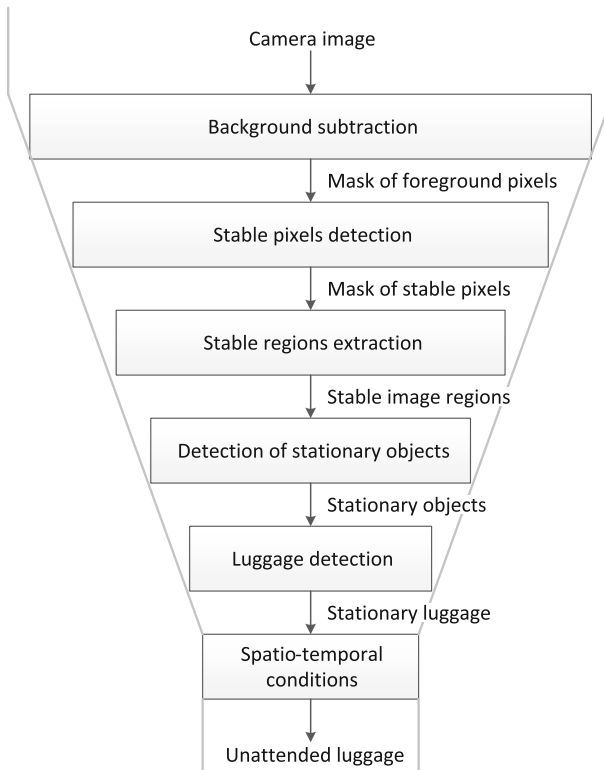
Camera image

Background subtraction

Mask of foreground pixels

Stable pixels detection

Mask of stable pixels

Stable regions extraction

Stable image regions

Detection of stationary objects

Stationary objects

Luggage detection

Stationary luggage

Spatio-temporal conditions

Unattended luggage